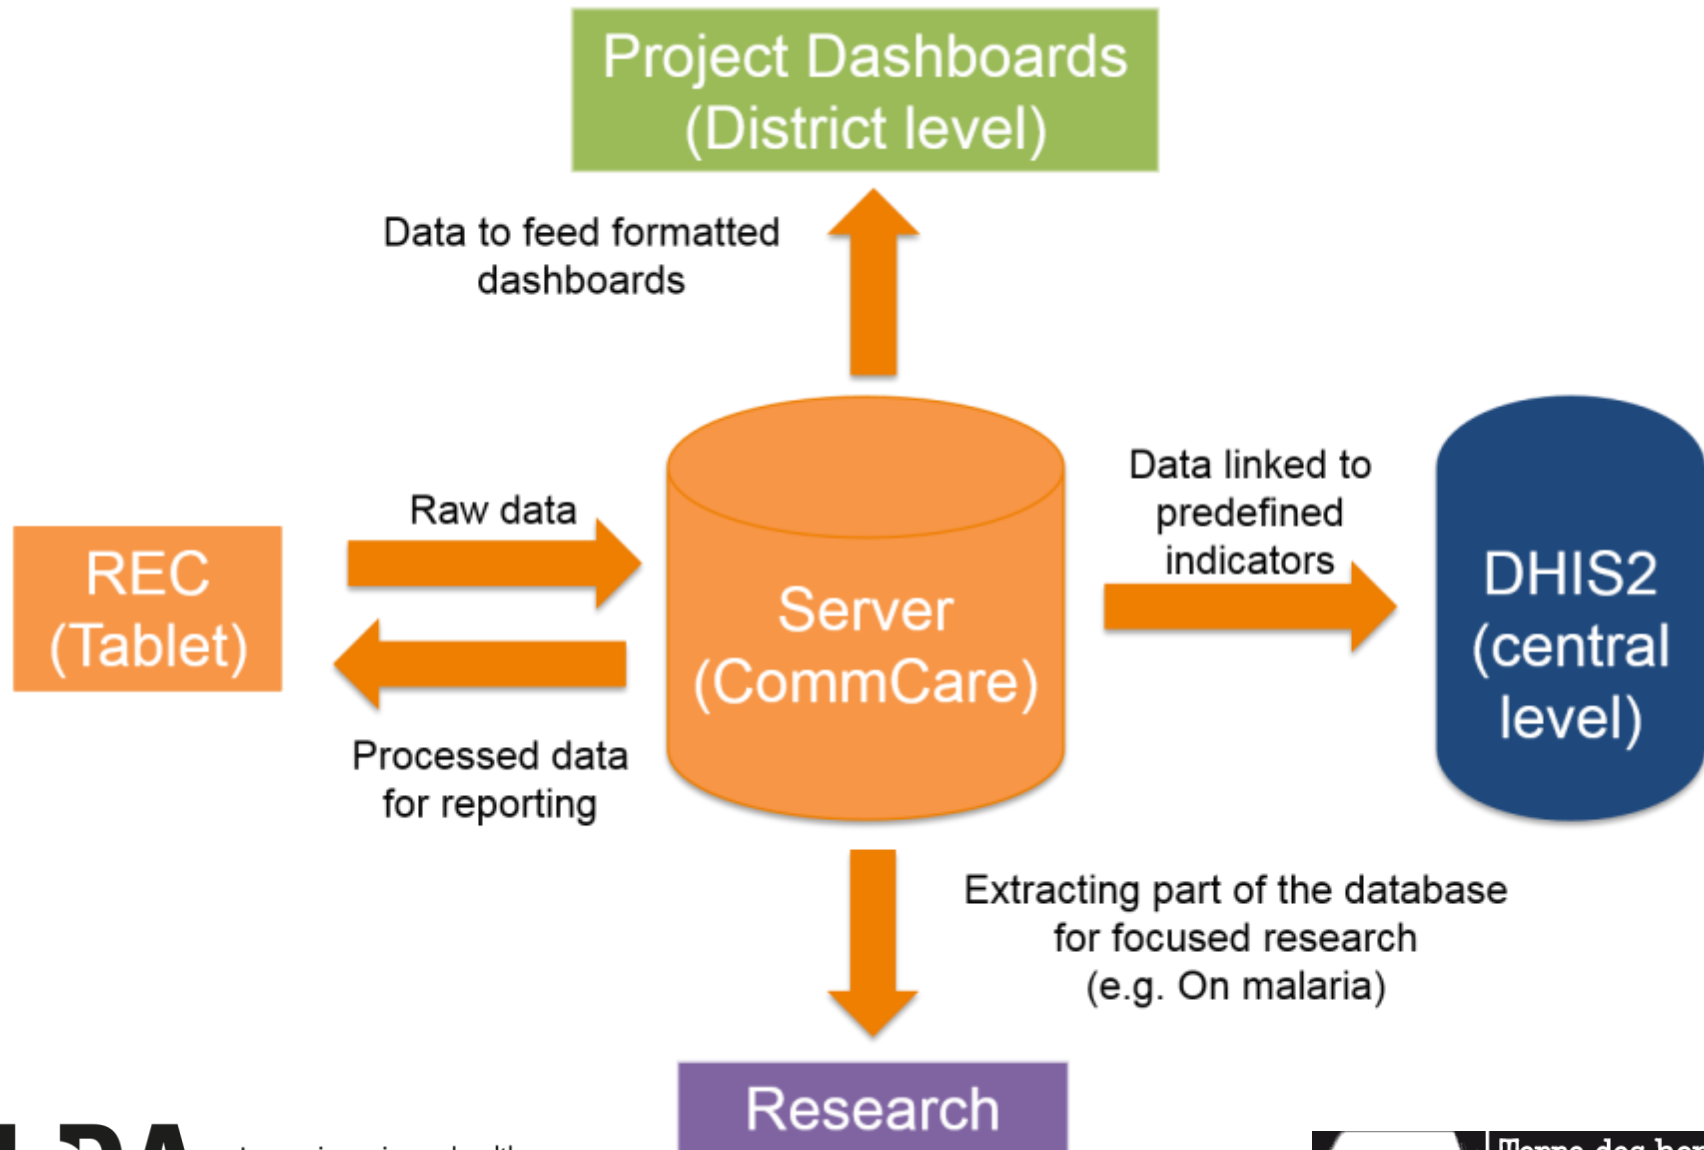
Project Dashboards
(District level)

Data to feed formatted dashboards

REC
(Tablet)

Raw data

Processed data for reporting

Server
(CommCare)

Data linked to predefined indicators

DHIS2
(central level)

Extracting part of the database for focused research
(e.g. On malaria)

Research

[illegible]